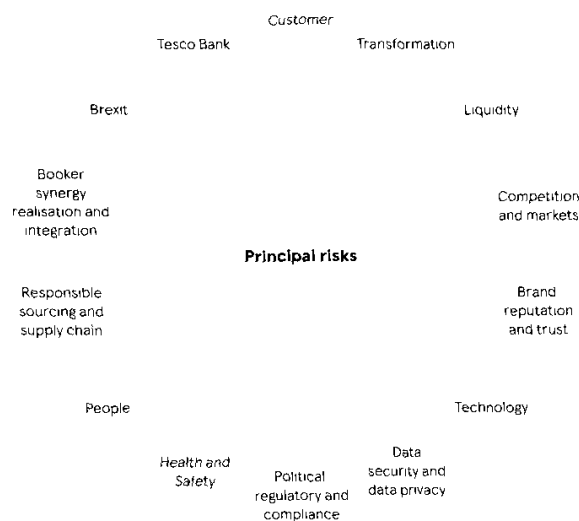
Customer

Tesco Bank

Transformation

Brexit

Liquidity

Booker synergy realisation and integration

Competition and markets

Principal risks

Responsible sourcing and supply chain

Brand reputation and trust

People

Technology

Health and Safety

Political regulatory and compliance

Data security and data privacy